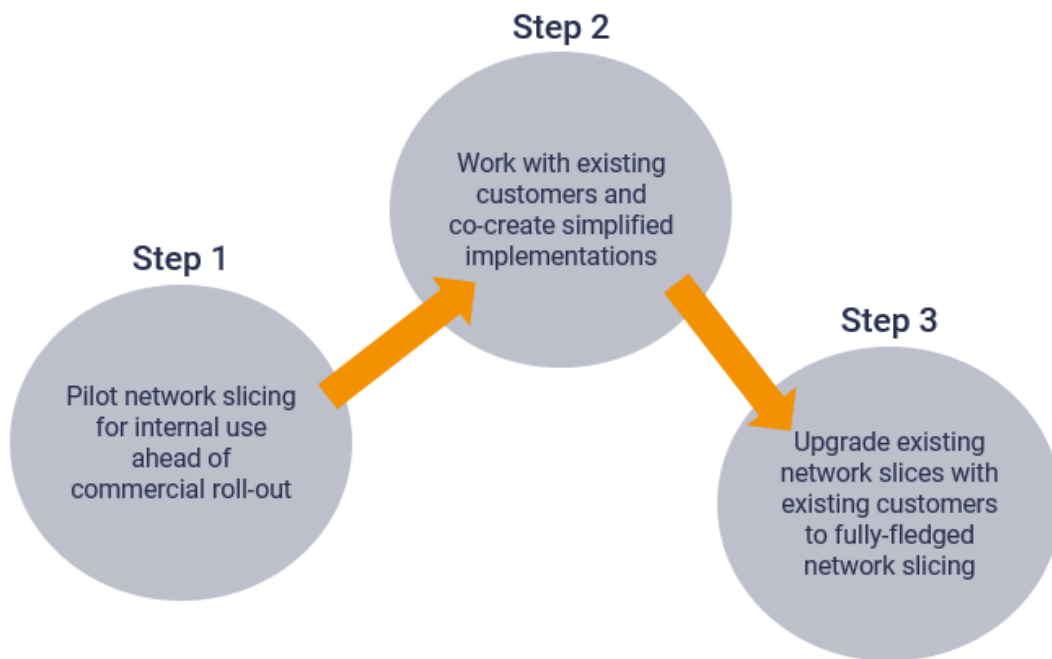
Step 1

Pilot network slicing for internal use ahead of commercial roll-out

Step 2

Work with existing customers and co-create simplified implementations

Step 3

Upgrade existing network slices with existing customers to fully-fledged network slicing